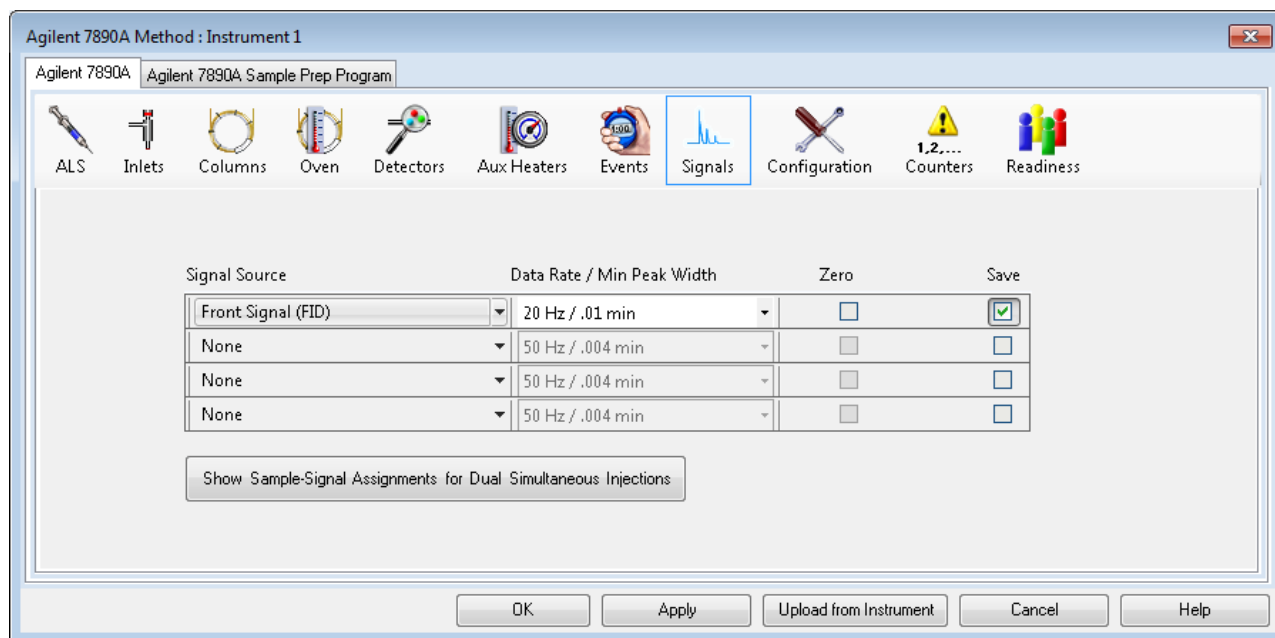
Agilent 7890A Method : Instrument 1

Agilent 7890A | Agilent 7890A Sample Prep Program

ALS | Inlets | Columns | Oven | Detectors | Aux Heaters | Events | Signals | Configuration | 1,2,... Counters | Readiness

| Signal Source | Data Rate / Min Peak Width | Zero | Save |
|---|---|---|---|
| Front Signal (FID) | 20 Hz / .01 min | ☐ | ☑ |
| None | 50 Hz / .004 min | ☐ | ☐ |
| None | 50 Hz / .004 min | ☐ | ☐ |
| None | 50 Hz / .004 min | ☐ | ☐ |

Show Sample-Signal Assignments for Dual Simultaneous Injections

OK | Apply | Upload from Instrument | Cancel | Help